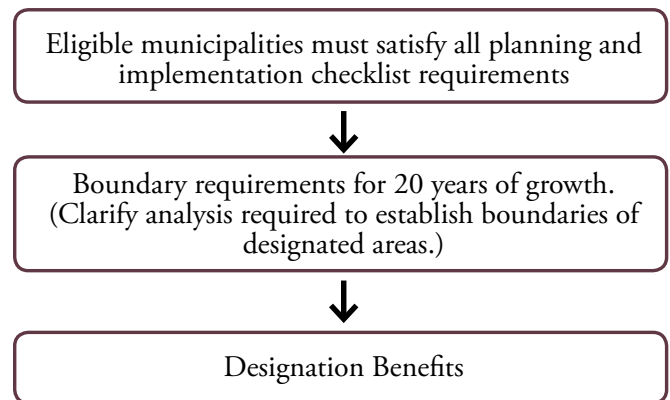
Eligible municipalities must satisfy all planning and implementation checklist requirements

Boundary requirements for 20 years of growth. (Clarify analysis required to establish boundaries of designated areas.)

Designation Benefits